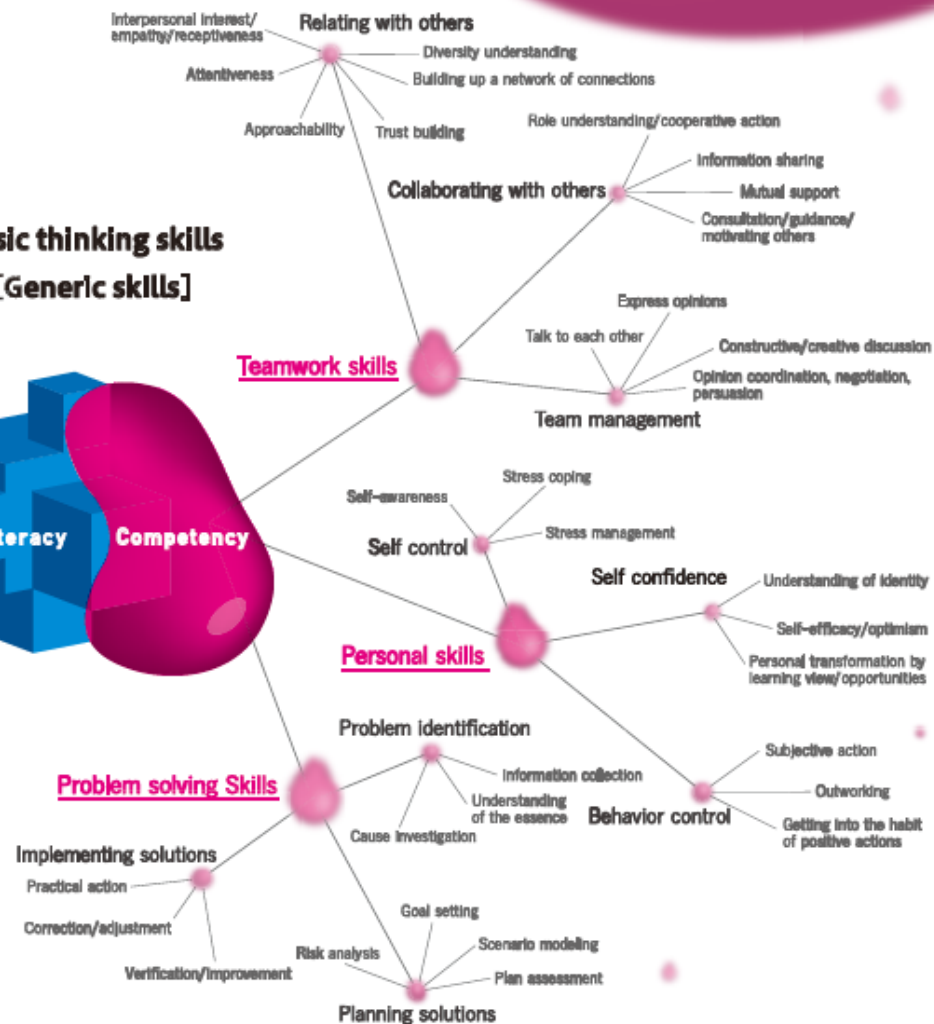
Relating with others
Interpersonal interest/ empathy/receptiveness
Attentiveness
Approachability
Trust building
Diversity understanding
Building up a network of connections

sic thinking skills
[Generic skills]

Collaborating with others
Role understanding/cooperative action
Information sharing
Mutual support
Consultation/guidance/ motivating others

Teamwork skills
Team management
Express opinions
Talk to each other
Constructive/creative discussion
Opinion coordination, negotiation, persuasion

teracy
Competency

Self control
Self-awareness
Stress coping
Stress management

Self confidence
Understanding of identity
Self-efficacy/optimism
Personal transformation by learning view/opportunities

Personal skills

Behavior control
Subjective action
Outworking
Getting into the habit of positive actions

Problem solving Skills
Problem identification
Information collection
Understanding of the essence
Cause investigation

Implementing solutions
Practical action
Correction/adjustment
Verification/improvement

Planning solutions
Risk analysis
Goal setting
Scenario modeling
Plan assessment